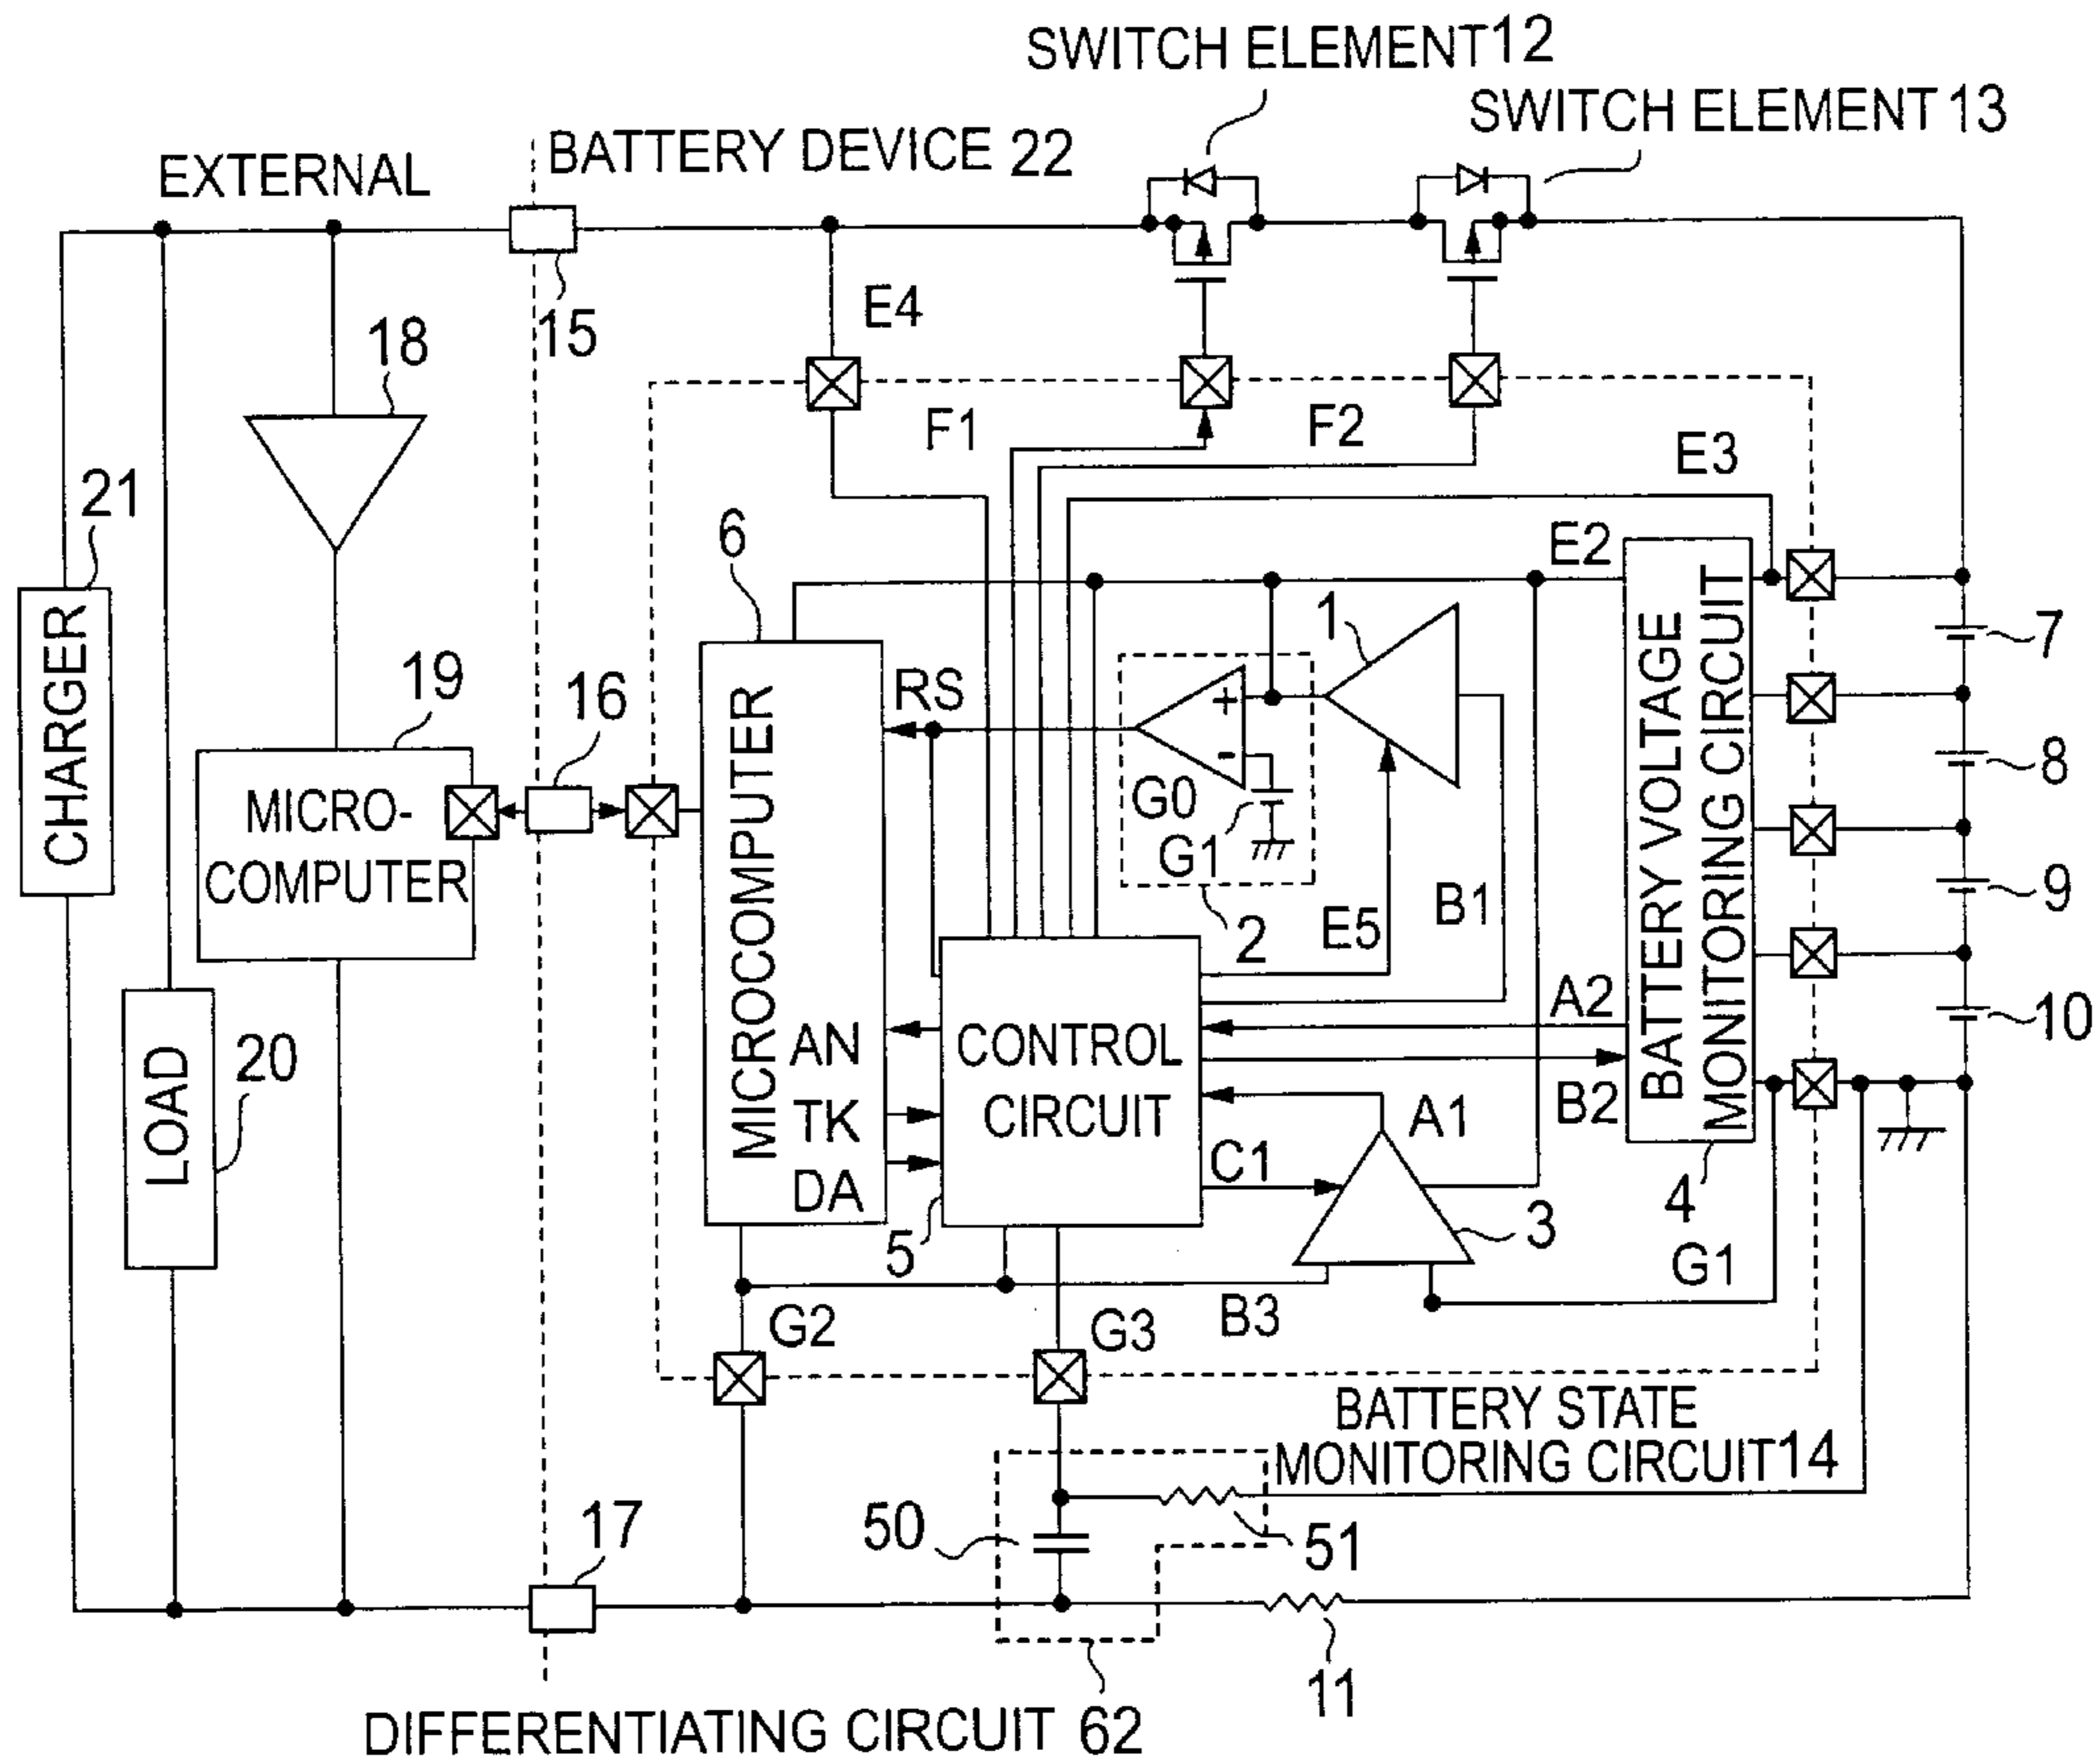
SWITCH ELEMENT12
SWITCH ELEMENT 13
EXTERNAL
BATTERY DEVICE 22
15
E4
18
F1
F2
E3
21
CHARGER
6
E2
1
7
RS
+
-
19
16
MICRO-COMPUTER
MICROCOMPUTER
G0
G1
8
BATTERY VOLTAGE MONITORING CIRCUIT
9
2
E5
B1
LOAD
20
A2
10
AN
TK
DA
CONTROL CIRCUIT
B2
A1
C1
5
3
4
G1
G2
G3
B3
BATTERY STATE MONITORING CIRCUIT14
50
51
17
11
DIFFERENTIATING CIRCUIT 62